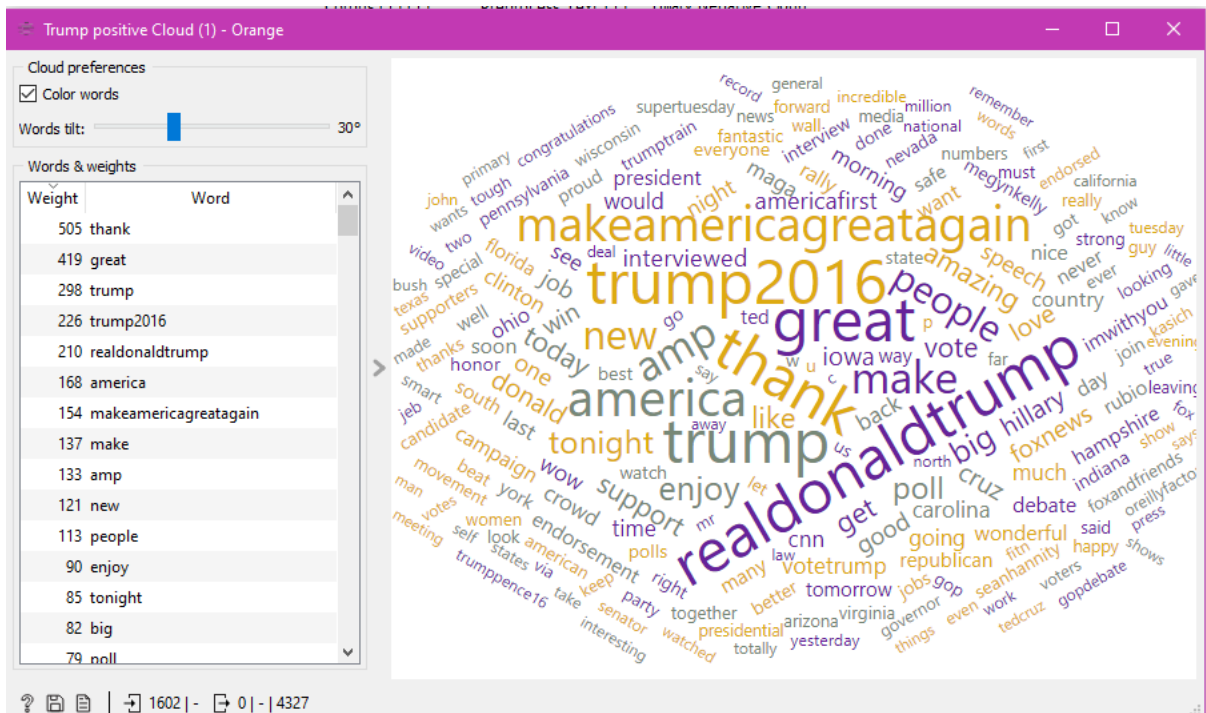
Trump positive Cloud (1) - Orange

Cloud preferences
Color words
Words tilt: 30°

Words & weights

| Weight | Word |
|---|---|
| 505 | thank |
| 419 | great |
| 298 | trump |
| 226 | trump2016 |
| 210 | realdonaldtrump |
| 168 | america |
| 154 | makeamericagreatagain |
| 137 | make |
| 133 | amp |
| 121 | new |
| 113 | people |
| 90 | enjoy |
| 85 | tonight |
| 82 | big |
| 79 | poll |

thank great trump trump2016 realdonaldtrump america makeamericagreatagain make amp new people enjoy tonight big poll today donald support americafirst vote hillary foxnews cruz iowa interviewed would president win job like get good love amazing speech night maga rally morning want safe megynkelly country nice never strong looking imwithyou rubio hampshire indiana debate much wonderful going republican carolina cnn votetrump tomorrow time crowd endorsement campaign wow last south one ohio clinton florida see soon honor well supporters texas special two video bush made thanks smart jeb candidate movement beat york women look american states via votes man meeting self trumppence16 take keep senator party interesting watched right polls together presidential better arizona virginia yesterday totally many jobs gop things governor even work seanhannity tedcruz voters gopdebate said happy fitn foxandfriends press shows oreillyfactor say show leaving fox true evening join kasich gave little guy tuesday really endorsed california know ever got first must remember words million national numbers nevada done media incredible wall forward fantastic everyone interview general record news supertuesday trumptrain wisconsin proud congratulations primary tough pennsylvania wants john deal go ted p w u c us north let watch mr law away best far state way back

1602 | - 0 | - | 4327